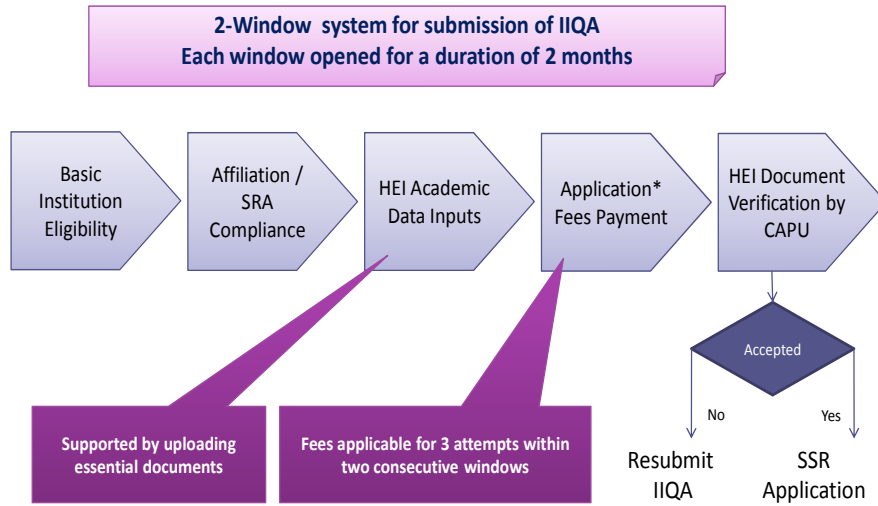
2-Window system for submission of IIQA
Each window opened for a duration of 2 months

Basic Institution Eligibility

Affiliation / SRA Compliance

HEI Academic Data Inputs

Application* Fees Payment

HEI Document Verification by CAPU

Accepted

No

Yes

Resubmit IIQA

SSR Application

Supported by uploading essential documents

Fees applicable for 3 attempts within two consecutive windows